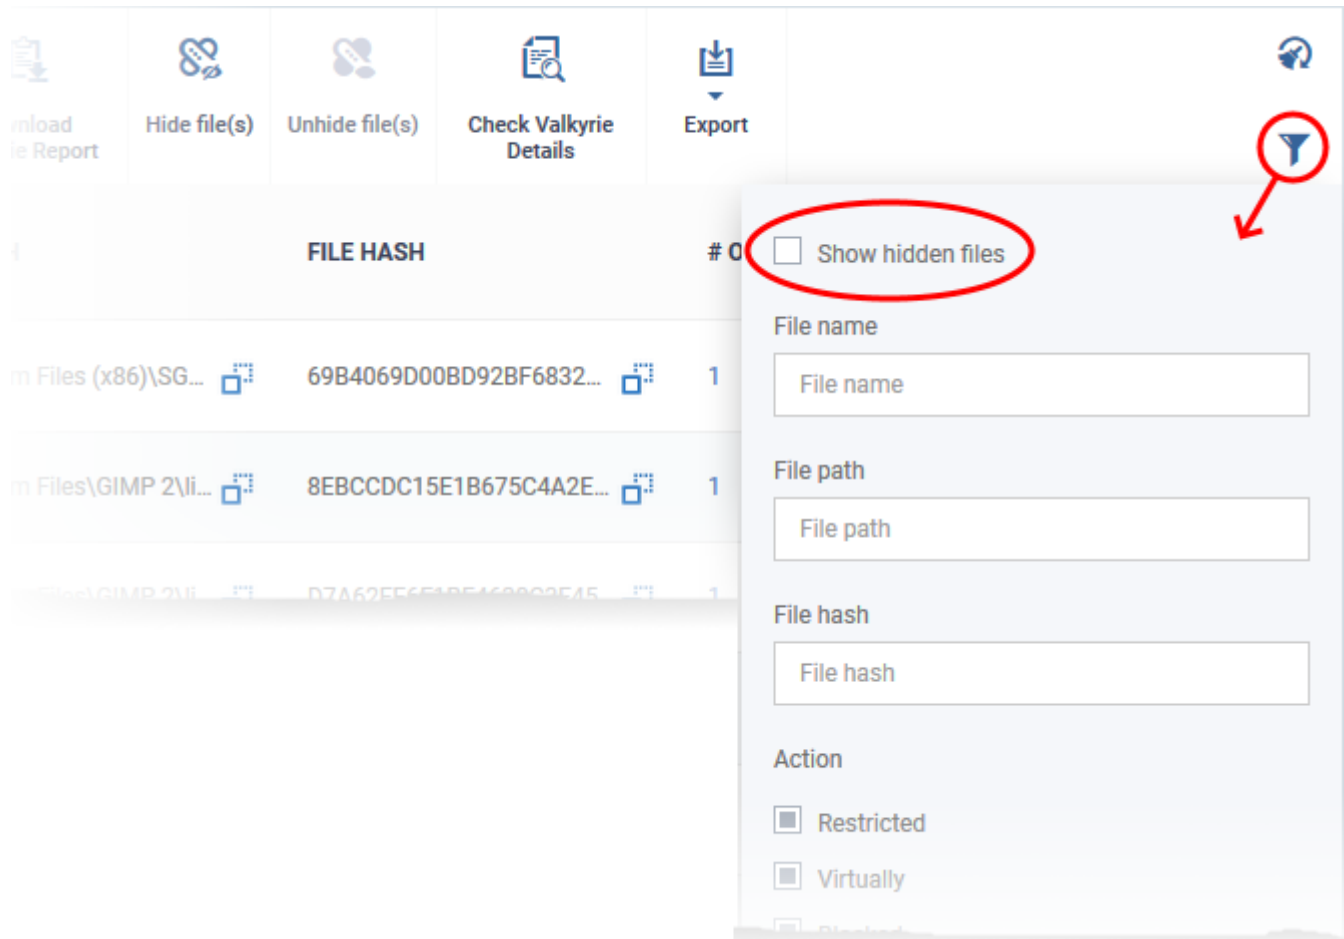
nload
le Report

Hide file(s)

Unhide file(s)

Check Valkyrie Details

Export

FILE HASH

# O

m Files (x86)\SG...

69B4069D00BD92BF6832...

1

m Files\GIMP 2\li...

8EBCCDC15E1B675C4A2E...

1

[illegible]

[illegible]

1

Show hidden files

File name

File name

File path

File path

File hash

File hash

Action

Restricted

Virtually

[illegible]